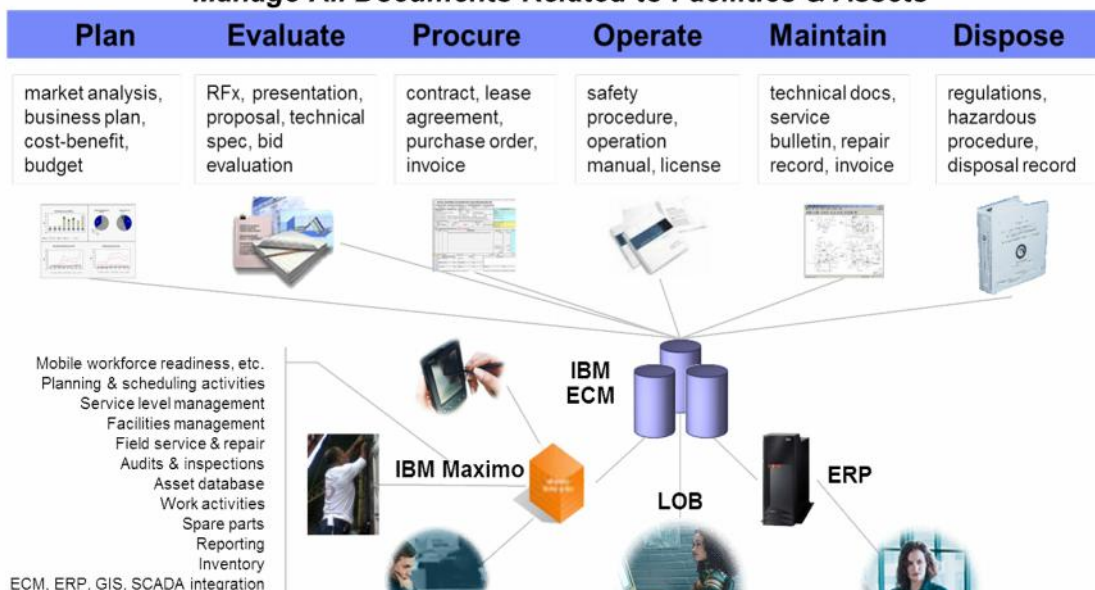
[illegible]

| Plan | Evaluate | Procure | Operate | Maintain | Dispose |
|---|---|---|---|---|---|
| market analysis, business plan, cost-benefit, budget | RFx, presentation, proposal, technical spec, bid evaluation | contract, lease agreement, purchase order, invoice | safety procedure, operation manual, license | technical docs, service bulletin, repair record, invoice | regulations, hazardous procedure, disposal record |

Mobile workforce readiness, etc.
Planning & scheduling activities
Service level management
Facilities management
Field service & repair
Audits & inspections
Asset database
Work activities
Spare parts
Reporting
Inventory
ECM, ERP, GIS, SCADA integration

IBM ECM

IBM Maximo

LOB

ERP